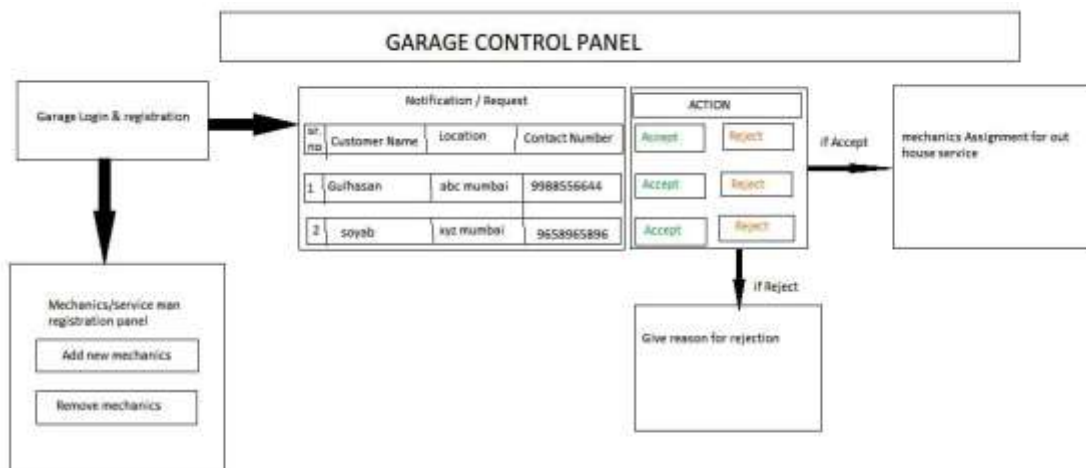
GARAGE CONTROL PANEL

Garage Login & registration

Notification / Request

| sr. no | Customer Name | Location | Contact Number |
|---|---|---|---|
| 1 | Gulhasan | abc mumbai | 9988556644 |
| 2 | soyab | xyz mumbai | 9658965896 |

ACTION

Accept Reject
Accept Reject
Accept Reject

if Accept

mechanics Assignment for out house service

if Reject

Give reason for rejection

Mechanics/service man registration panel

Add new mechanics

Remove mechanics